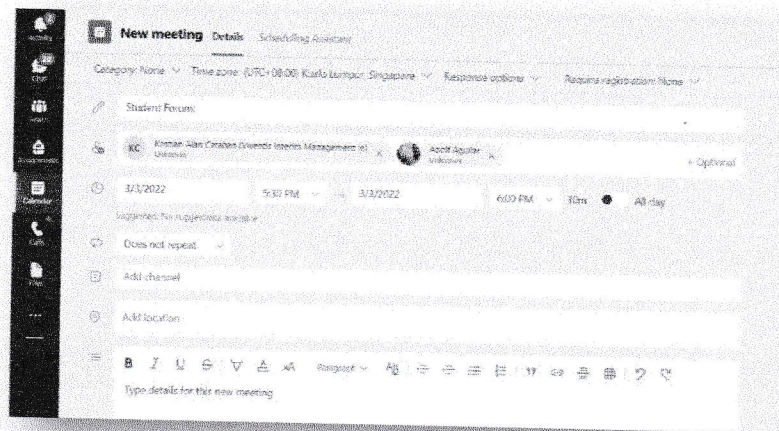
Activity

Chat

Teams

Assignments

Calendar

Calls

Files

...

New meeting Details Scheduling Assistant

Category: None Time zone: (UTC+08:00) Kuala Lumpur, Singapore Response options Require registration: None

Student Forum

KC Kiernan Alan Catabas (Juvenis Interim Management) (e) Unknown × Adolf Aguilar Unknown × + Optional

3/3/2022 5:30 PM → 3/3/2022 6:00 PM 30m All day

Suggested: No suggestions available

Does not repeat

Add channel

Add location

B I U S A A Paragraph

Type details for this new meeting